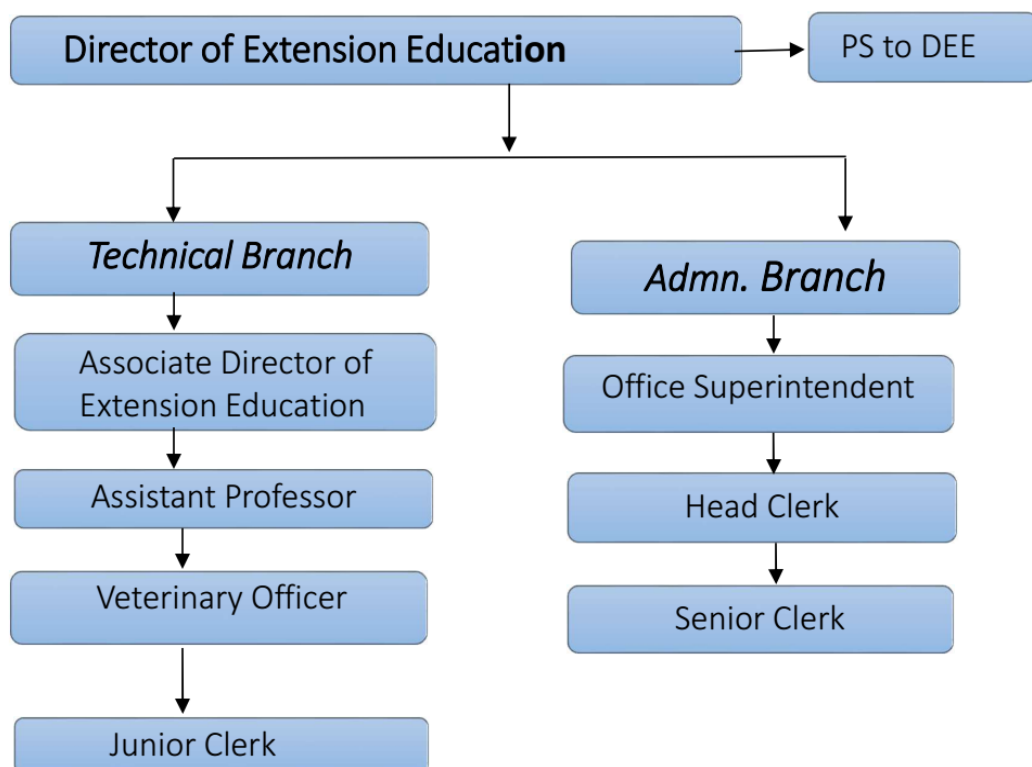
Director of Extension Education

PS to DEE

Technical Branch

Associate Director of Extension Education

Assistant Professor

Veterinary Officer

Junior Clerk

Admn. Branch

Office Superintendent

Head Clerk

Senior Clerk